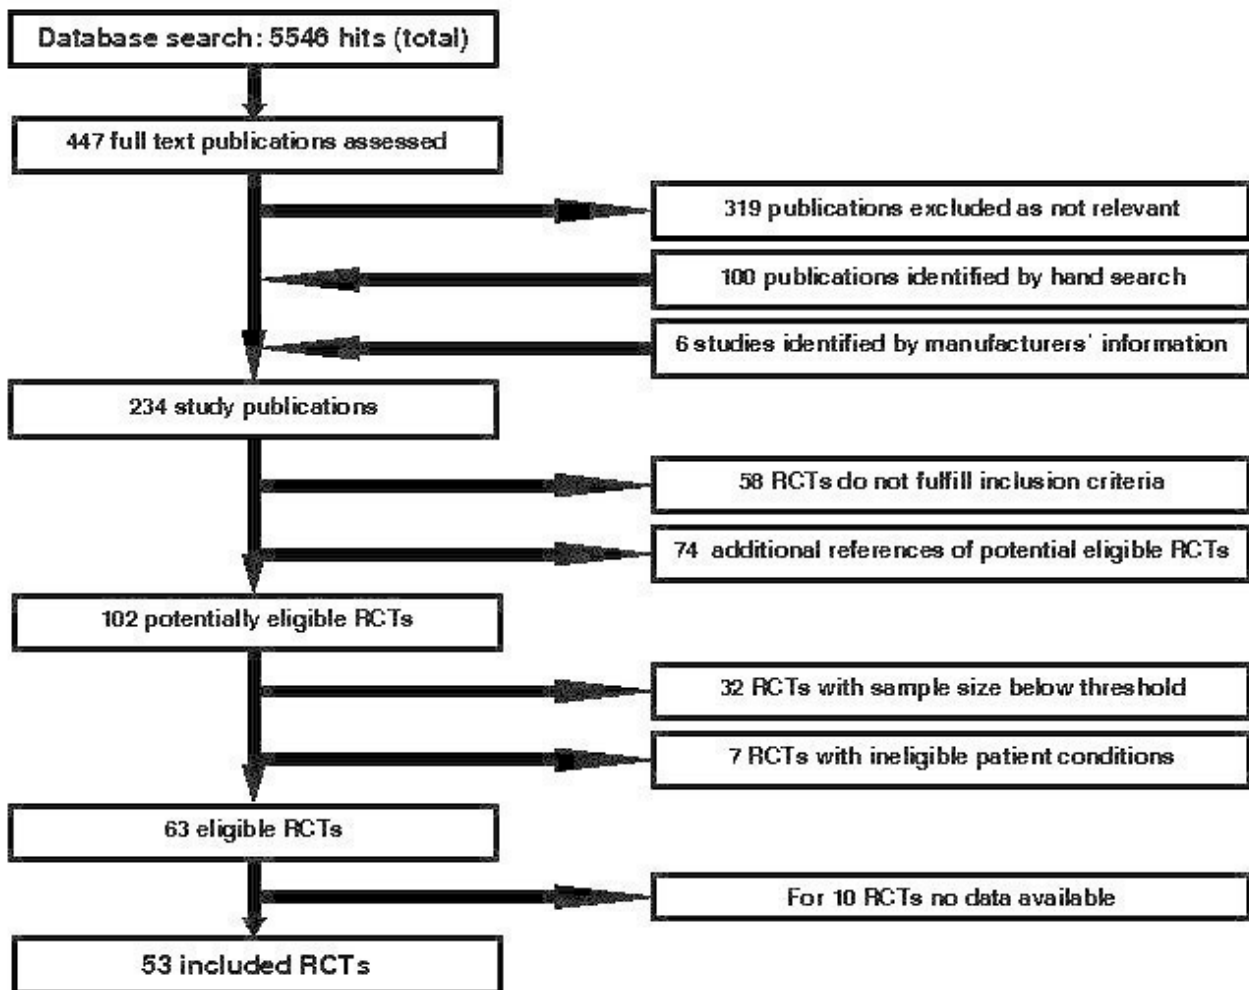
Database search: 5546 hits (total)

447 full text publications assessed

319 publications excluded as not relevant

100 publications identified by hand search

6 studies identified by manufacturers' information

234 study publications

58 RCTs do not fulfill inclusion criteria

74 additional references of potential eligible RCTs

102 potentially eligible RCTs

32 RCTs with sample size below threshold

7 RCTs with ineligible patient conditions

63 eligible RCTs

For 10 RCTs no data available

53 included RCTs